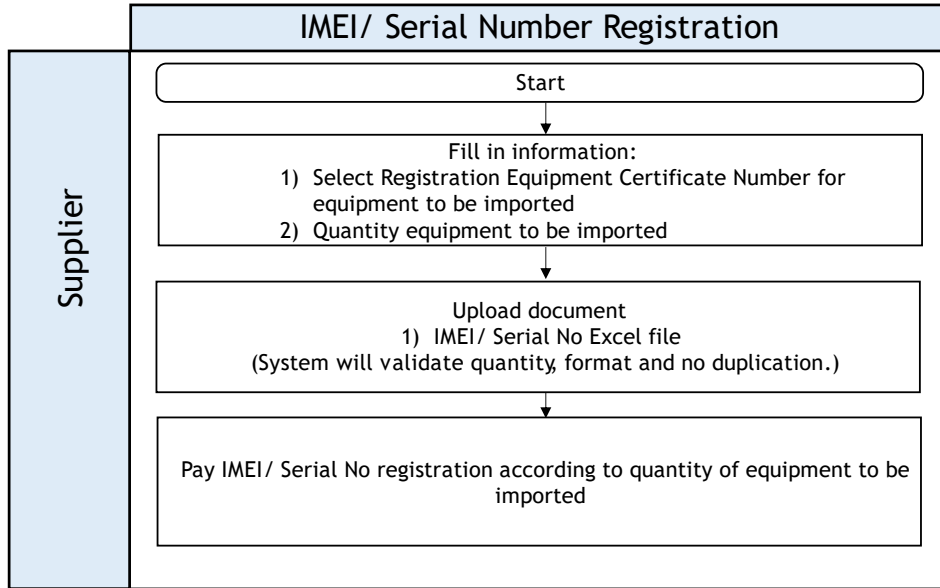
IMEI/ Serial Number Registration

Supplier

Start

Fill in information:
1) Select Registration Equipment Certificate Number for equipment to be imported
2) Quantity equipment to be imported

Upload document
1) IMEI/ Serial No Excel file
(System will validate quantity, format and no duplication.)

Pay IMEI/ Serial No registration according to quantity of equipment to be imported